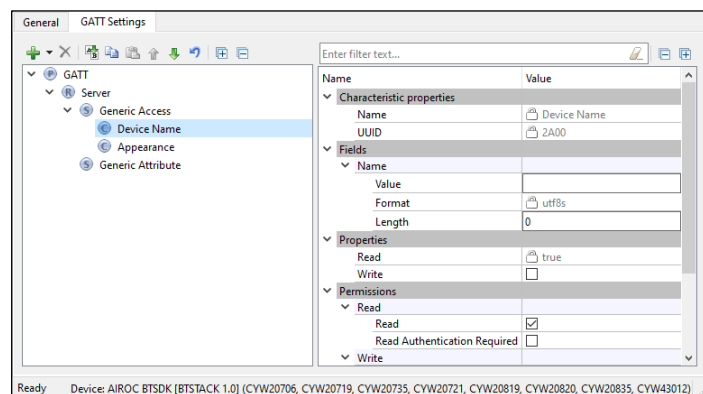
General GATT Settings

GATT
Server
Generic Access
Device Name
Appearance
Generic Attribute

Enter filter text...

| Name | Value |
|---|---|
| Characteristic properties | |
| Name | Device Name |
| UUID | 2A00 |
| Fields | |
| Name | |
| Value | |
| Format | utf8s |
| Length | 0 |
| Properties | |
| Read | true |
| Write | |
| Permissions | |
| Read | |
| Read | |
| Read Authentication Required | |
| Write | |

Ready Device: AIROC BTSDK [BTSTACK 1.0] (CYW20706, CYW20719, CYW20735, CYW20721, CYW20819, CYW20820, CYW20835, CYW43012)